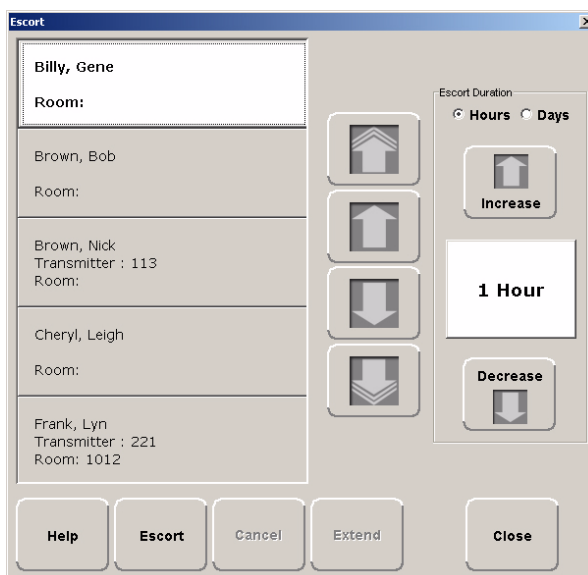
Escort

Billy, Gene

Room:

Brown, Bob

Room:

Brown, Nick
Transmitter : 113
Room:

Cheryl, Leigh

Room:

Frank, Lyn
Transmitter : 221
Room: 1012

Escort Duration
Hours Days

Increase

1 Hour

Decrease

Help Escort Cancel Extend Close